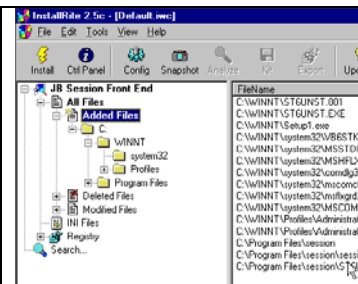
InstallRite 2.5c - [Default.iwc]

File Edit Tools View Help

Install Ctrl Panel Config Snapshot Analyze Kit Export Up

JB Session Front End
All Files
Added Files
C
WINNT
system32
Profiles
Program Files
Deleted Files
Modified Files
INI Files
Registry
Search...

FileName
C:\WINNT\ST6UNST.001
C:\WINNT\ST6UNST.EXE
C:\WINNT\Setup1.exe
C:\WINNT\system32\VB6STK
C:\WINNT\system32\MSSTD
C:\WINNT\system32\MSHFL
C:\WINNT\system32\comdlg3
C:\WINNT\system32\mscomc
C:\WINNT\system32\msflxgrd
C:\WINNT\system32\MSCOM
C:\WINNT\Profiles\Administra
C:\WINNT\Profiles\Administra
C:\Program Files\session
C:\Program Files\session\sess
C:\Program Files\session\ST